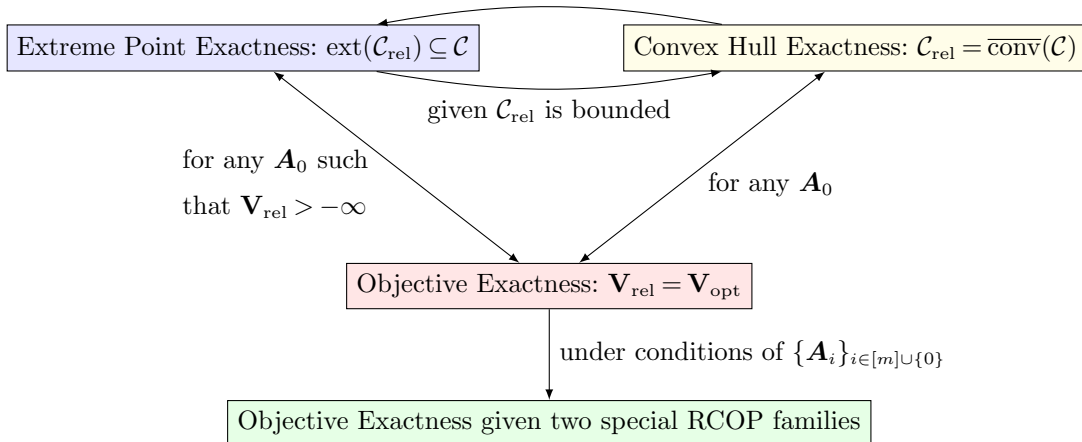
Extreme Point Exactness: $\mathrm{ext}(\mathcal{C}_{\mathrm{rel}}) \subseteq \mathcal{C}$

Convex Hull Exactness: $\mathcal{C}_{\mathrm{rel}} = \overline{\mathrm{conv}}(\mathcal{C})$

given $\mathcal{C}_{\mathrm{rel}}$ is bounded

for any $\boldsymbol{A}_0$ such that $\mathbf{V}_{\mathrm{rel}} > -\infty$

for any $\boldsymbol{A}_0$

Objective Exactness: $\mathbf{V}_{\mathrm{rel}} = \mathbf{V}_{\mathrm{opt}}$

under conditions of $\{\boldsymbol{A}_i\}_{i \in [m] \cup \{0\}}$

Objective Exactness given two special RCOP families